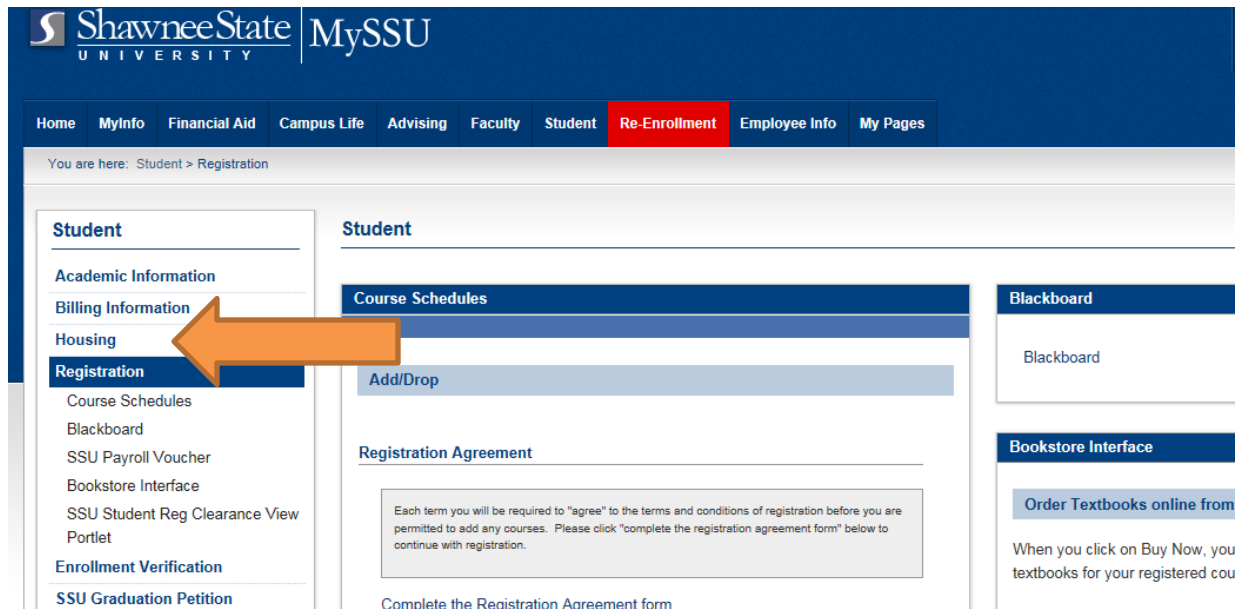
Shawnee State UNIVERSITY | MySSU

Home | MyInfo | Financial Aid | Campus Life | Advising | Faculty | Student | Re-Enrollment | Employee Info | My Pages

You are here: Student > Registration

Student

Academic Information
Billing Information
Housing
Registration
Course Schedules
Blackboard
SSU Payroll Voucher
Bookstore Interface
SSU Student Reg Clearance View Portlet
Enrollment Verification
SSU Graduation Petition

Student

Course Schedules

Add/Drop

Registration Agreement

Each term you will be required to "agree" to the terms and conditions of registration before you are permitted to add any courses. Please click "complete the registration agreement form" below to continue with registration.

Complete the Registration Agreement form

Blackboard

Blackboard

Bookstore Interface

Order Textbooks online from

When you click on Buy Now, you textbooks for your registered cou